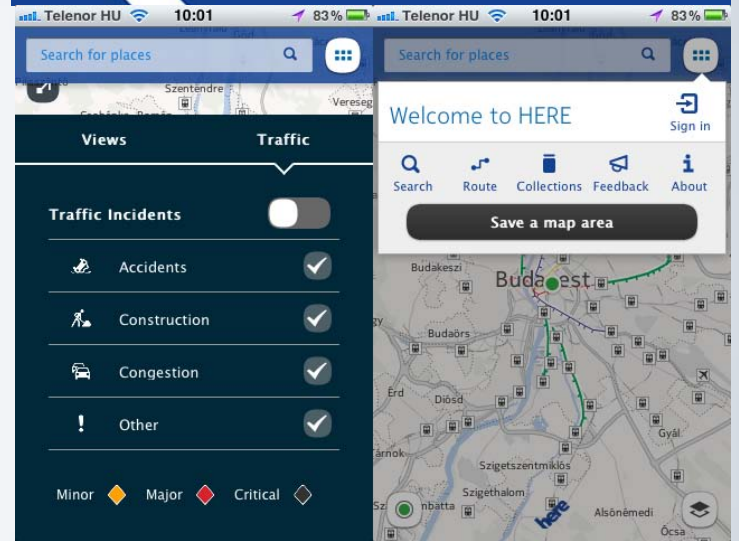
Telenor HU 10:01 83%

Search for places

Szentendre

Vereseg

Views

Traffic

Traffic Incidents

Accidents

Construction

Congestion

Other

Minor Major Critical

Telenor HU 10:01 83%

Search for places

Welcome to HERE

Sign in

Search

Route

Collections

Feedback

About

Save a map area

Budakeszi

Budapest

Budaörs

Érd

Diósd

Gyál

Szigetszentmiklós

Szigethalom

Alsónémedi

Ócsa

here